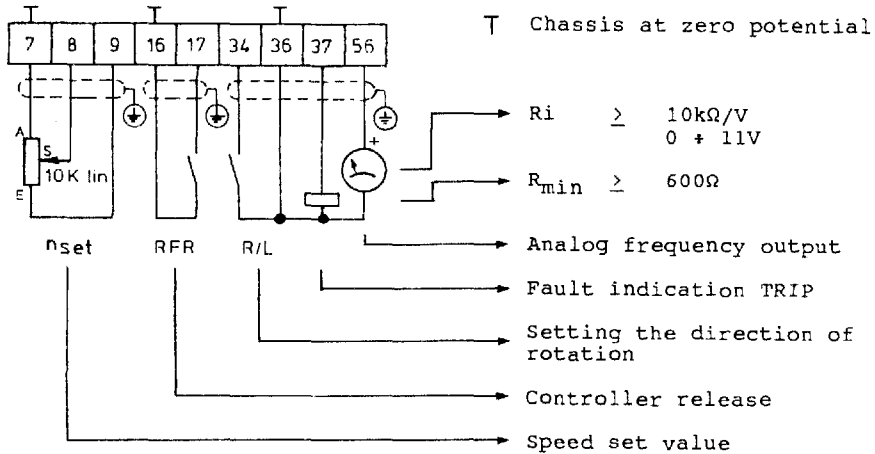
7 8 9 16 17 34 36 37 56

T Chassis at zero potential

A
S
10K lin
E

+

Ri $\geq$ 10kΩ/V
0 ÷ 11V

$R_{min}$ $\geq$ 600Ω

$n_{set}$ RFR R/L

Analog frequency output

Fault indication TRIP

Setting the direction of rotation

Controller release

Speed set value